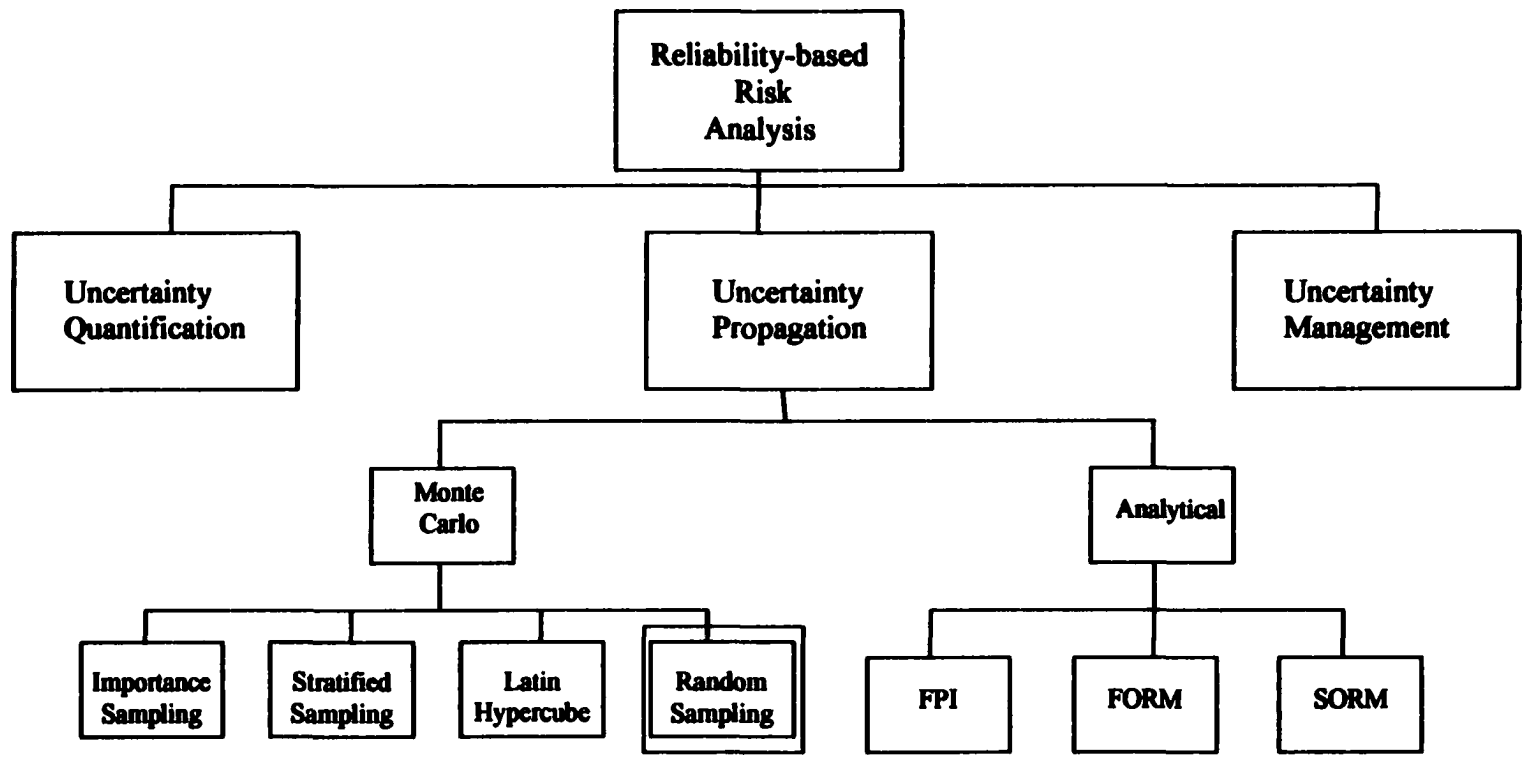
Reliability-based Risk Analysis

Uncertainty Quantification

Uncertainty Propagation

Uncertainty Management

Monte Carlo

Analytical

Importance Sampling

Stratified Sampling

Latin Hypercube

Random Sampling

FPI

FORM

SORM